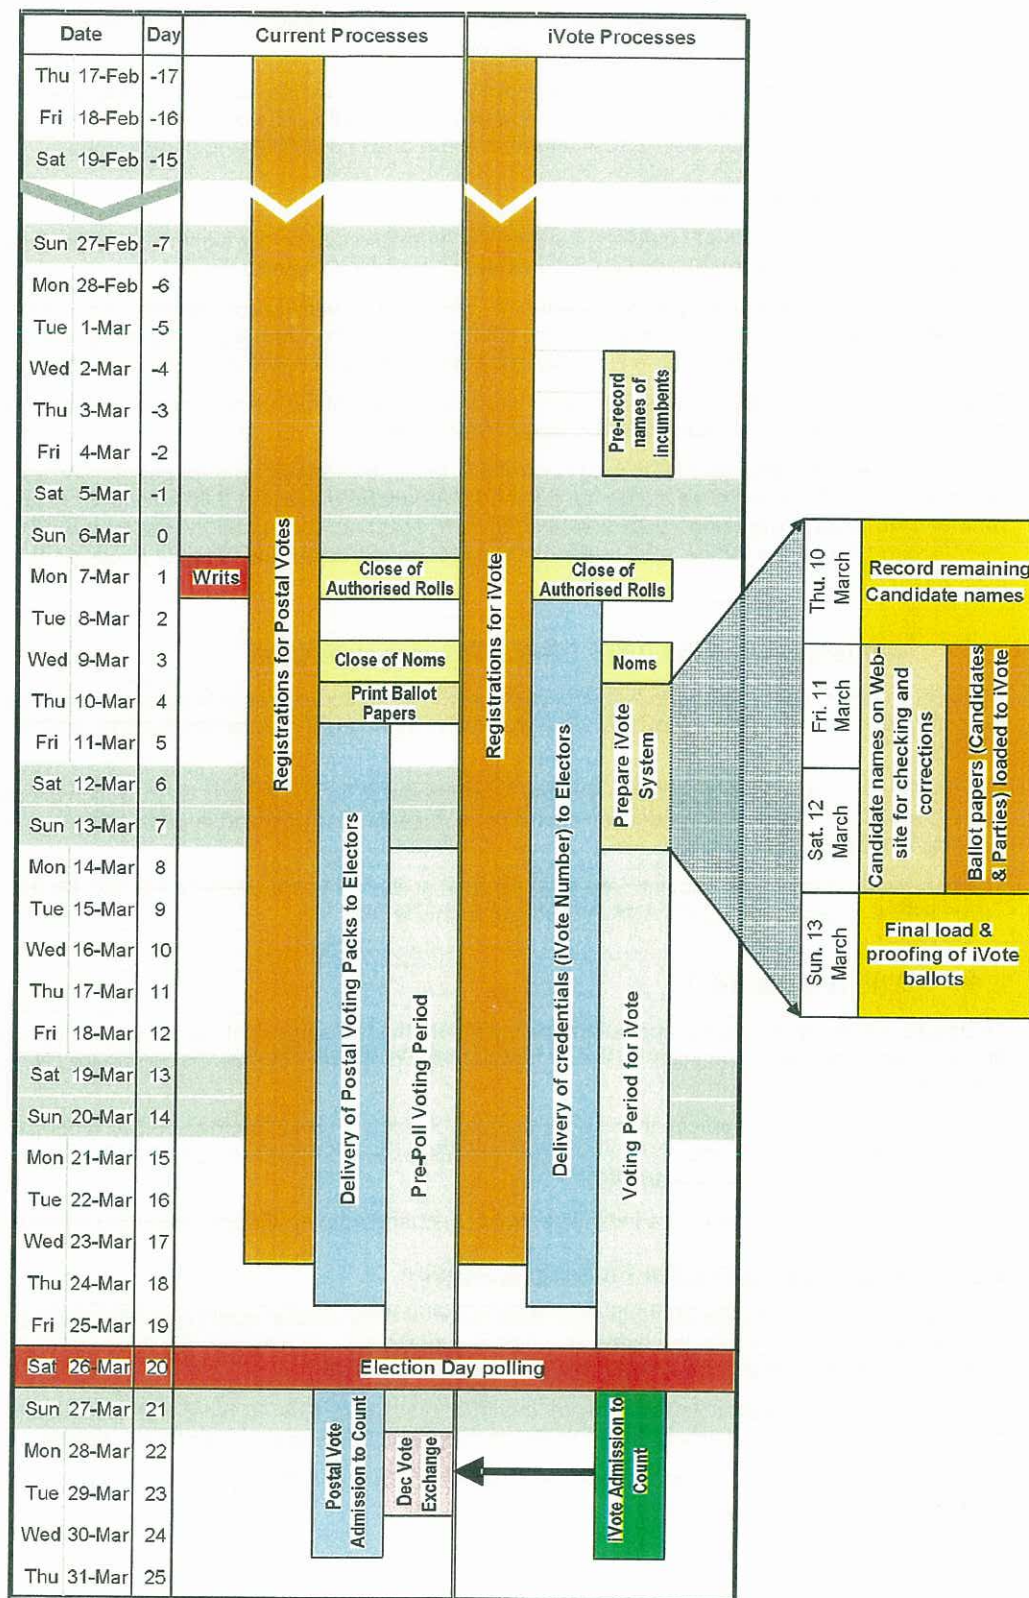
| Date | Day |
|---|---|
| Thu 17-Feb | -17 |
| Fri 18-Feb | -16 |
| Sat 19-Feb | -15 |
| Sun 27-Feb | -7 |
| Mon 28-Feb | -6 |
| Tue 1-Mar | -5 |
| Wed 2-Mar | -4 |
| Thu 3-Mar | -3 |
| Fri 4-Mar | -2 |
| Sat 5-Mar | -1 |
| Sun 6-Mar | 0 |
| Mon 7-Mar | 1 |
| Tue 8-Mar | 2 |
| Wed 9-Mar | 3 |
| Thu 10-Mar | 4 |
| Fri 11-Mar | 5 |
| Sat 12-Mar | 6 |
| Sun 13-Mar | 7 |
| Mon 14-Mar | 8 |
| Tue 15-Mar | 9 |
| Wed 16-Mar | 10 |
| Thu 17-Mar | 11 |
| Fri 18-Mar | 12 |
| Sat 19-Mar | 13 |
| Sun 20-Mar | 14 |
| Mon 21-Mar | 15 |
| Tue 22-Mar | 16 |
| Wed 23-Mar | 17 |
| Thu 24-Mar | 18 |
| Fri 25-Mar | 19 |
| Sat 26-Mar | 20 |
| Sun 27-Mar | 21 |
| Mon 28-Mar | 22 |
| Tue 29-Mar | 23 |
| Wed 30-Mar | 24 |
| Thu 31-Mar | 25 |

Current Processes

Writs

Registrations for Postal Votes

Close of Authorised Rolls

Close of Noms

Print Ballot Papers

Delivery of Postal Voting Packs to Electors

Pre-Poll Voting Period

iVote Processes

Pre-record names of incumbents

Registrations for iVote

Close of Authorised Rolls

Noms

Prepare iVote System

Delivery of credentials (iVote Number) to Electors

Voting Period for iVote

Election Day polling

Postal Vote Admission to Count

Dec Vote Exchange

iVote Admission to Count

Thu. 10 March

Record remaining Candidate names

Fri. 11 March

Sat. 12 March

Candidate names on Web-site for checking and corrections

Ballot papers (Candidates & Parties) loaded to iVote

Sun. 13 March

Final load & proofing of iVote ballots